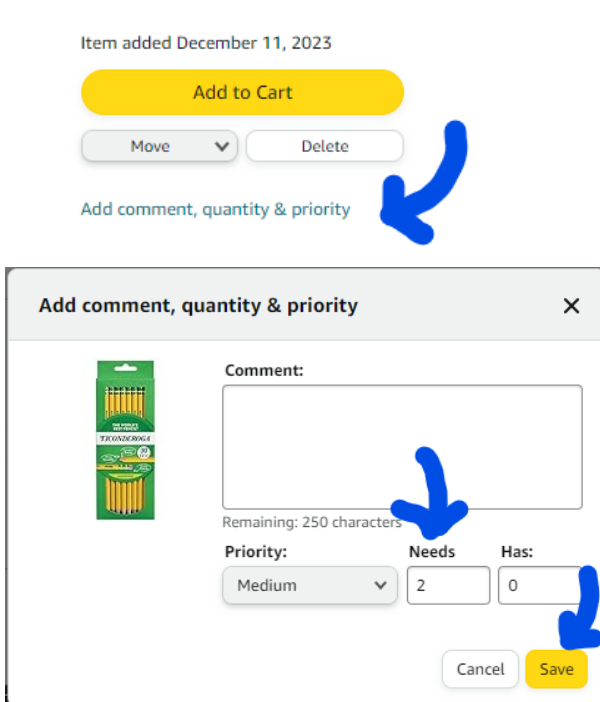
Item added December 11, 2023

Add to Cart

Move

Delete

Add comment, quantity & priority

Add comment, quantity & priority

×

TICONDEROGA

Comment:

Remaining: 250 characters

Priority:

Medium

Needs

2

Has:

0

Cancel

Save